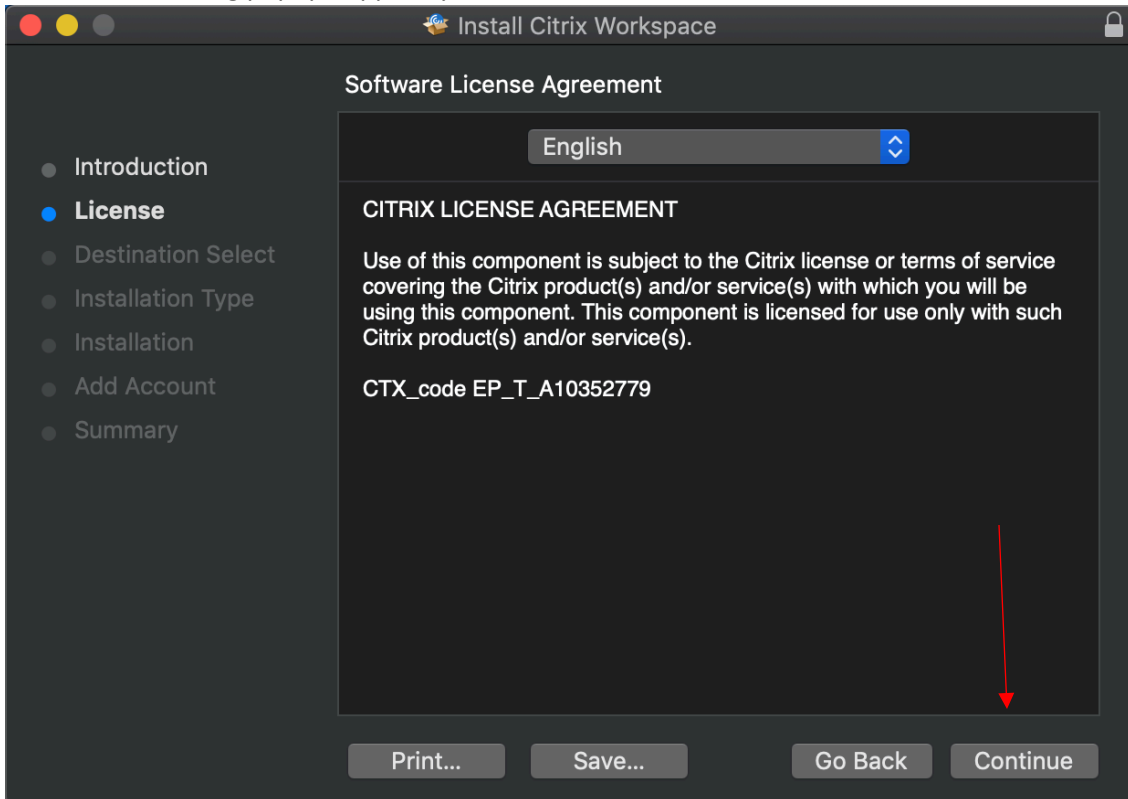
Install Citrix Workspace

Software License Agreement

Introduction
License
Destination Select
Installation Type
Installation
Add Account
Summary

English

CITRIX LICENSE AGREEMENT

Use of this component is subject to the Citrix license or terms of service covering the Citrix product(s) and/or service(s) with which you will be using this component. This component is licensed for use only with such Citrix product(s) and/or service(s).

CTX_code EP_T_A10352779

Print... Save... Go Back Continue